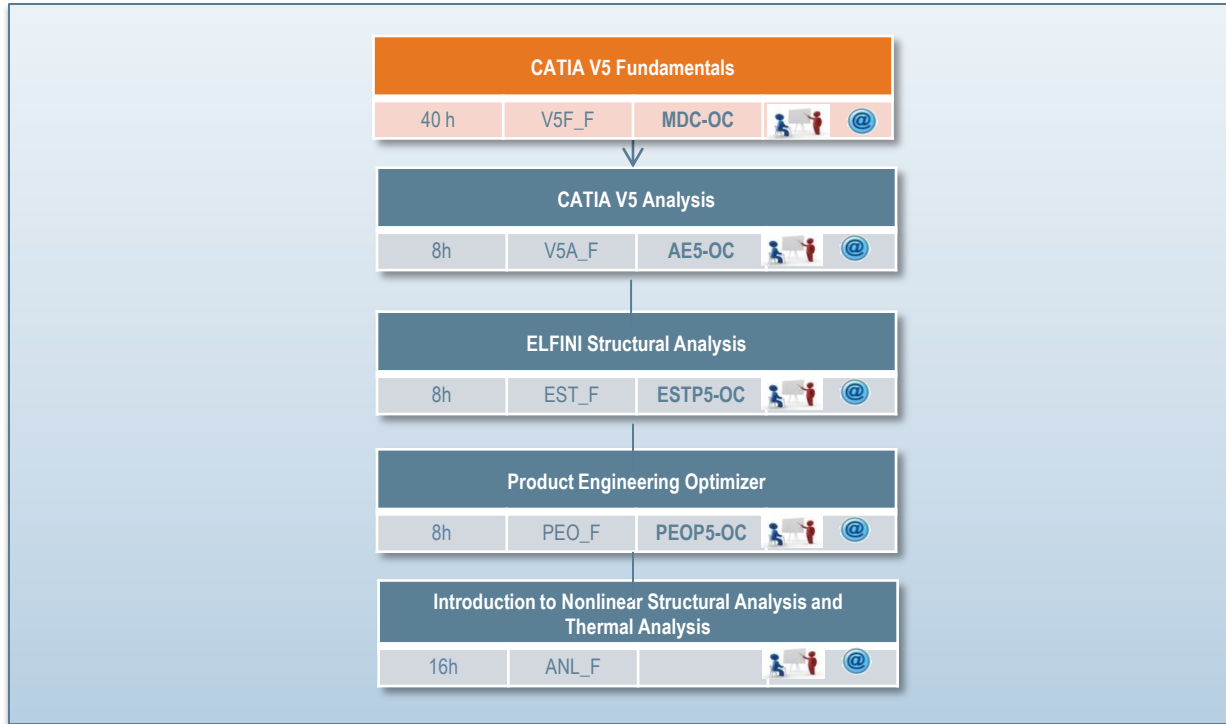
CATIA V5 Fundamentals

| 40 h | V5F_F | MDC-OC | @ |
|---|---|---|---|

CATIA V5 Analysis

| 8h | V5A_F | AE5-OC | @ |
|---|---|---|---|

ELFINI Structural Analysis

| 8h | EST_F | ESTP5-OC | @ |
|---|---|---|---|

Product Engineering Optimizer

| 8h | PEO_F | PEOP5-OC | @ |
|---|---|---|---|

Introduction to Nonlinear Structural Analysis and Thermal Analysis

| 16h | ANL_F | | @ |
|---|---|---|---|